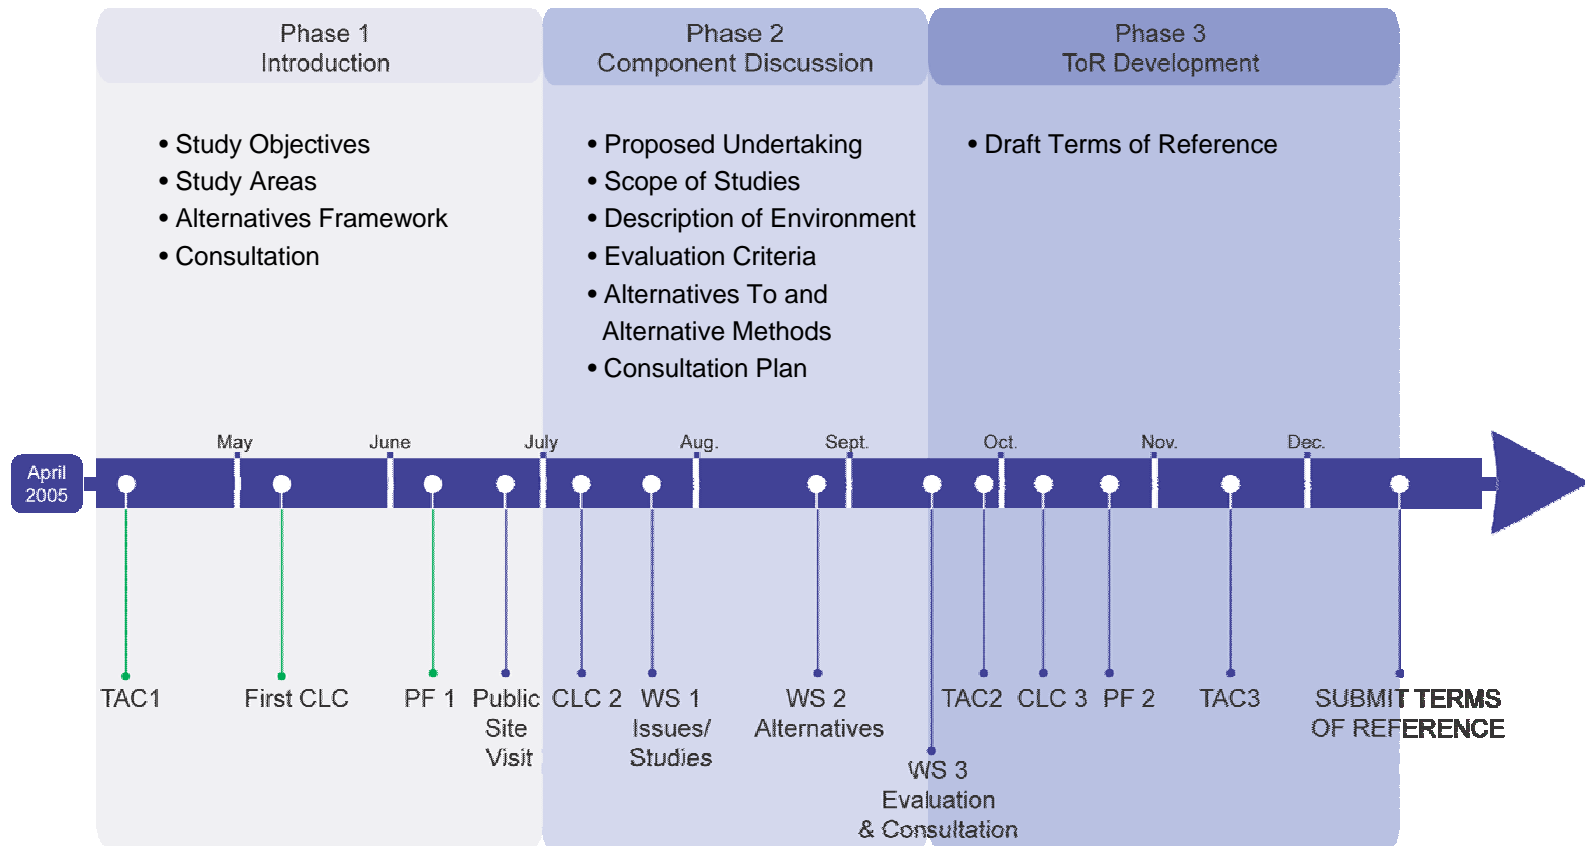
Phase 1
Introduction

Phase 2
Component Discussion

Phase 3
ToR Development

• Study Objectives
• Study Areas
• Alternatives Framework
• Consultation

• Proposed Undertaking
• Scope of Studies
• Description of Environment
• Evaluation Criteria
• Alternatives To and Alternative Methods
• Consultation Plan

• Draft Terms of Reference

April 2005

May

June

July

Aug.

Sept.

Oct.

Nov.

Dec.

TAC1

First CLC

PF 1

Public Site Visit

CLC 2

WS 1 Issues/ Studies

WS 2 Alternatives

WS 3 Evaluation & Consultation

TAC2

CLC 3

PF 2

TAC3

SUBMIT TERMS OF REFERENCE